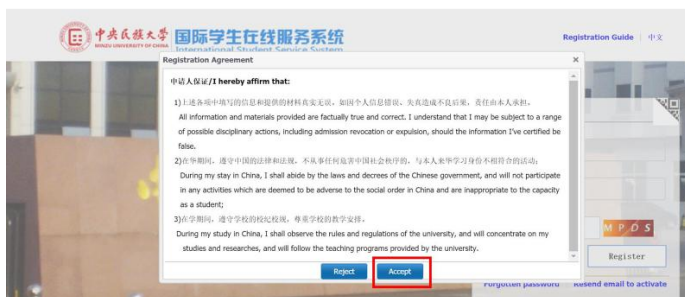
中央民族大学 MINZU UNIVERSITY OF CHINA 国际学生在线服务系统 International Student Service System

Registration Guide | 中文

Registration Agreement

×

申请人保证/I hereby affirm that:

1)上述各项中填写的信息和提供的材料真实无误，如因个人信息错误、失真造成不良后果，责任由本人承担。
All information and materials provided are factually true and correct. I understand that I may be subject to a range of possible disciplinary actions, including admission revocation or expulsion, should the information I've certified be false.

2)在华期间，遵守中国的法律和法规，不从事任何危害中国社会秩序的，与本人来华学习身份不相符合的活动；
During my stay in China, I shall abide by the laws and decrees of the Chinese government, and will not participate in any activities which are deemed to be adverse to the social order in China and are inappropriate to the capacity as a student;

3)在学期间，遵守学校的校纪校规，尊重学校的教学安排。
During my study in China, I shall observe the rules and regulations of the university, and will concentrate on my studies and researches, and will follow the teaching programs provided by the university.

Reject

Accept

M P D S

Register

Forgotten password

Resend email to activate